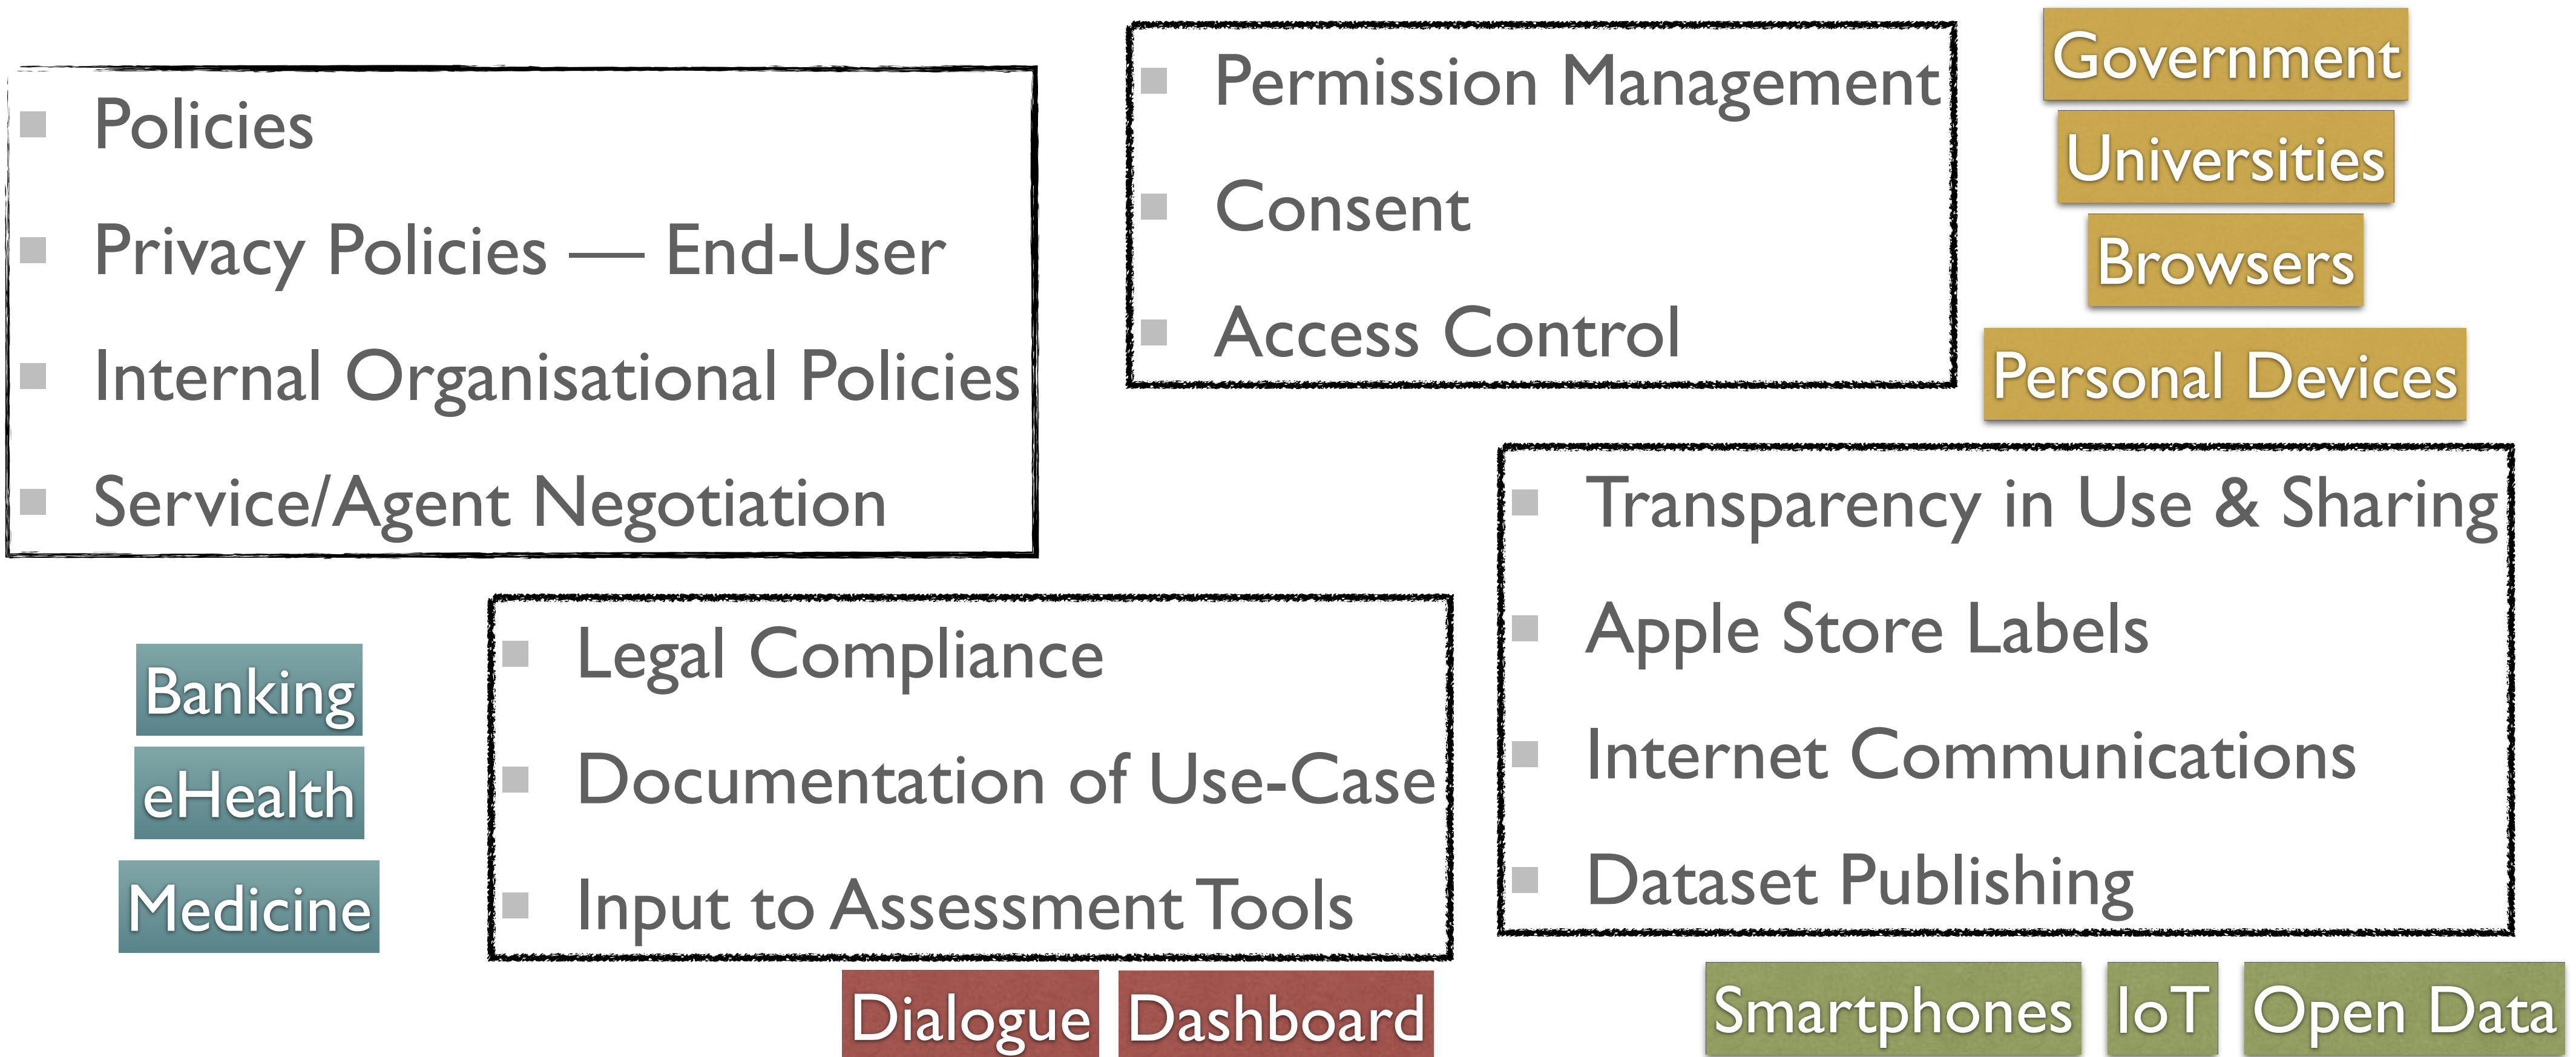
Policies
Privacy Policies — End-User
Internal Organisational Policies
Service/Agent Negotiation

Permission Management
Consent
Access Control

Government
Universities
Browsers
Personal Devices

Transparency in Use & Sharing
Apple Store Labels
Internet Communications
Dataset Publishing

Banking
eHealth
Medicine

Legal Compliance
Documentation of Use-Case
Input to Assessment Tools

Dialogue
Dashboard

Smartphones
IoT
Open Data